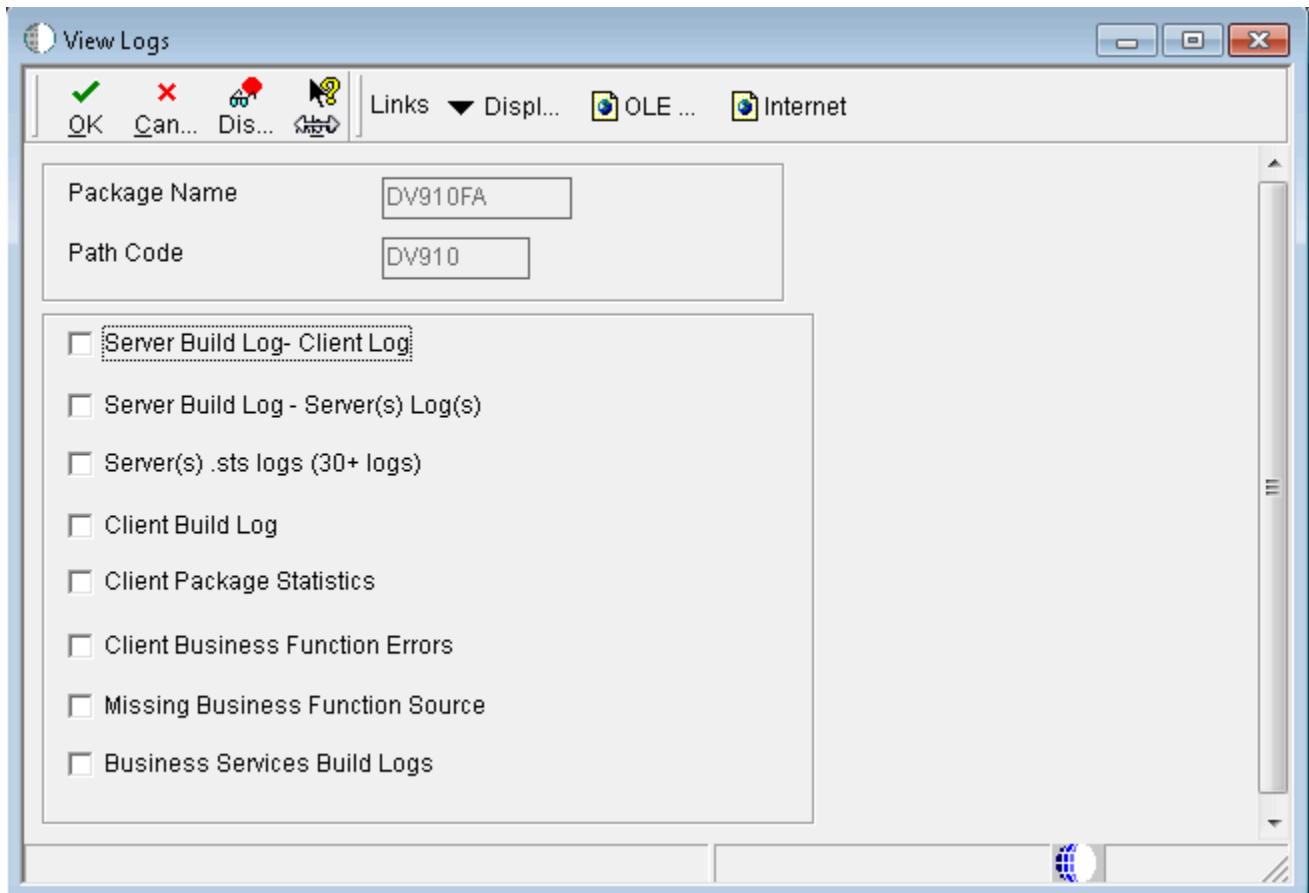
View Logs

OK Can... Dis...

Links Displ... OLE ... Internet

Package Name DV910FA

Path Code DV910

Server Build Log- Client Log

Server Build Log - Server(s) Log(s)

Server(s) .sts logs (30+ logs)

Client Build Log

Client Package Statistics

Client Business Function Errors

Missing Business Function Source

Business Services Build Logs